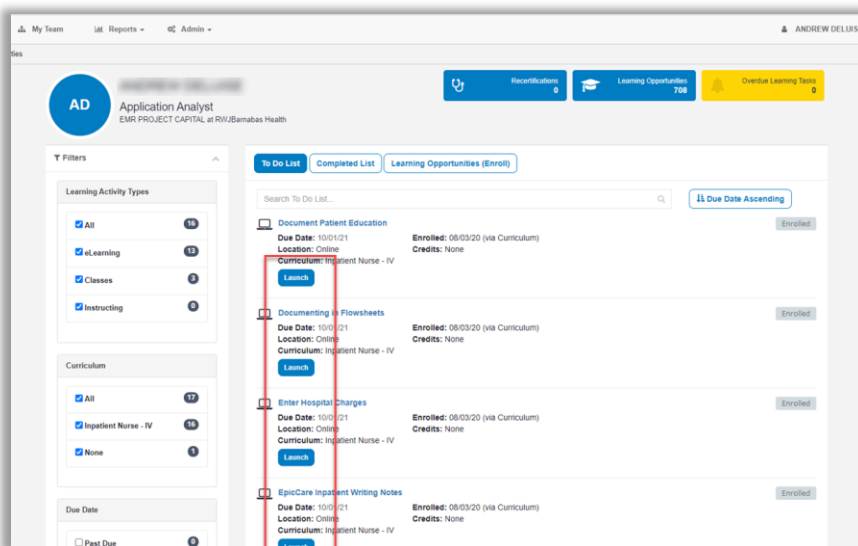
My Team Reports Admin ANDREW DELUIS

ties

AD

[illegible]

Application Analyst

EMR PROJECT CAPITAL at RWJBarnabas Health

Recertifications 0

Learning Opportunities 708

Overdue Learning Tasks 0

Filters

Learning Activity Types

All 16

eLearning 13

Classes 3

Instructing 0

Curriculum

All 17

Inpatient Nurse - IV 16

None 1

Due Date

Past Due 0

To Do List

Completed List

Learning Opportunities (Enroll)

Search To Do List...

Due Date Ascending

Document Patient Education

Due Date: 10/01/21

Location: Online

Curriculum: Inpatient Nurse - IV

Enrolled: 08/03/20 (via Curriculum)

Credits: None

Enrolled

Launch

Documenting in Flowsheets

Due Date: 10/01/21

Location: Online

Curriculum: Inpatient Nurse - IV

Enrolled: 08/03/20 (via Curriculum)

Credits: None

Enrolled

Launch

Enter Hospital Charges

Due Date: 10/01/21

Location: Online

Curriculum: Inpatient Nurse - IV

Enrolled: 08/03/20 (via Curriculum)

Credits: None

Enrolled

Launch

EpicCare Inpatient Writing Notes

Due Date: 10/01/21

Location: Online

Curriculum: Inpatient Nurse - IV

Enrolled: 08/03/20 (via Curriculum)

Credits: None

Enrolled

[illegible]